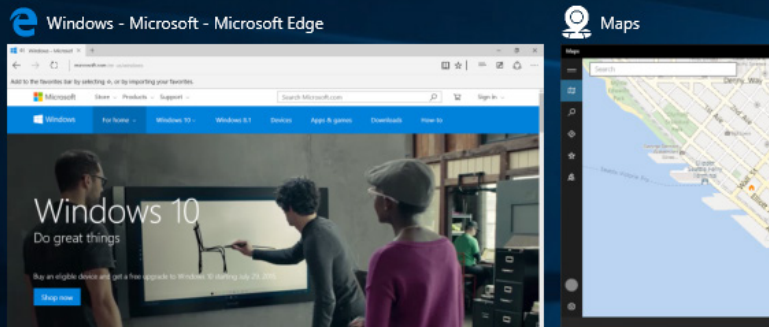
Windows - Microsoft - Microsoft Edge

Windows - Microsof

www.microsoft.com

Add to the favorites bar by selecting ☆, or by importing your favorites.

Microsoft Store Products Support Search Microsoft.com Sign in

Windows For home Windows 10 Windows 8.1 Devices Apps & games Downloads How-to

Windows 10
Do great things

Buy an eligible device and get a free upgrade to Windows 10 starting July 29, 2015.

Shop now

Maps

Maps

Search

Denny Way